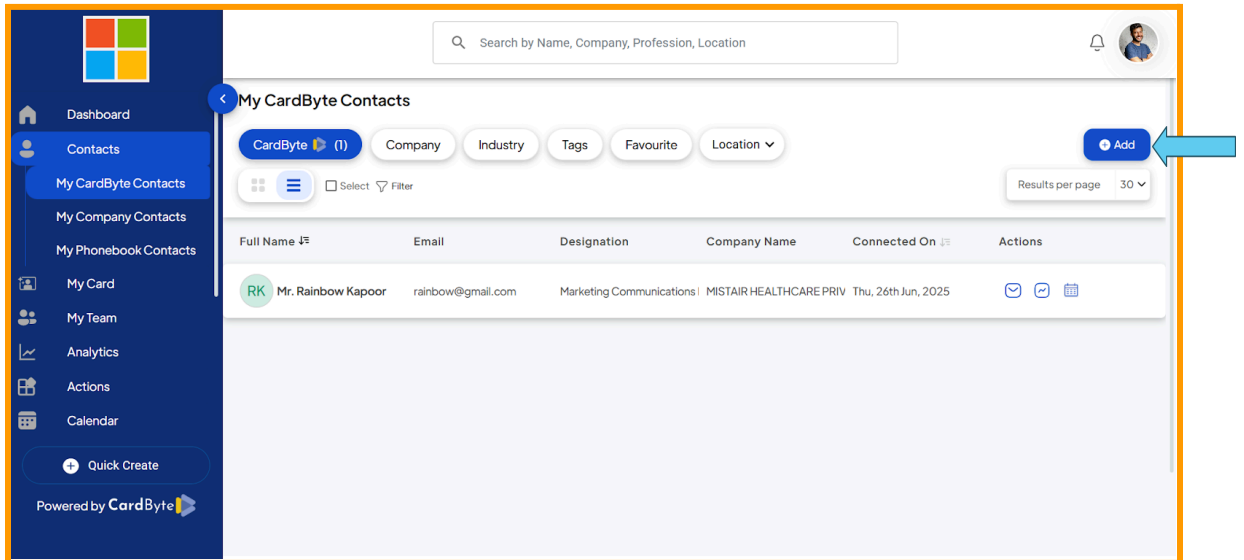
Dashboard
Contacts
My CardByte Contacts
My Company Contacts
My Phonebook Contacts
My Card
My Team
Analytics
Actions
Calendar
Quick Create
Powered by CardByte

Search by Name, Company, Profession, Location

My CardByte Contacts

CardByte (1) Company Industry Tags Favourite Location Add

Select Filter

Results per page 30

| Full Name | Email | Designation | Company Name | Connected On | Actions |
|---|---|---|---|---|---|
| RK Mr. Rainbow Kapoor | rainbow@gmail.com | Marketing Communications | MISTAIR HEALTHCARE PRIV | Thu, 26th Jun, 2025 | |